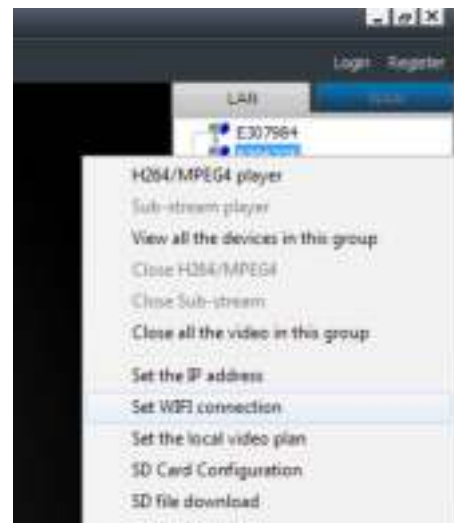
Login Register

LAN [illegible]

E307984
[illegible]

H264/MPEG4 player
Sub-stream player
View all the devices in this group
Close H264/MPEG4
Close Sub-stream
Close all the video in this group
Set the IP address
Set WIFI connection
Set the local video plan
SD Card Configuration
SD file download